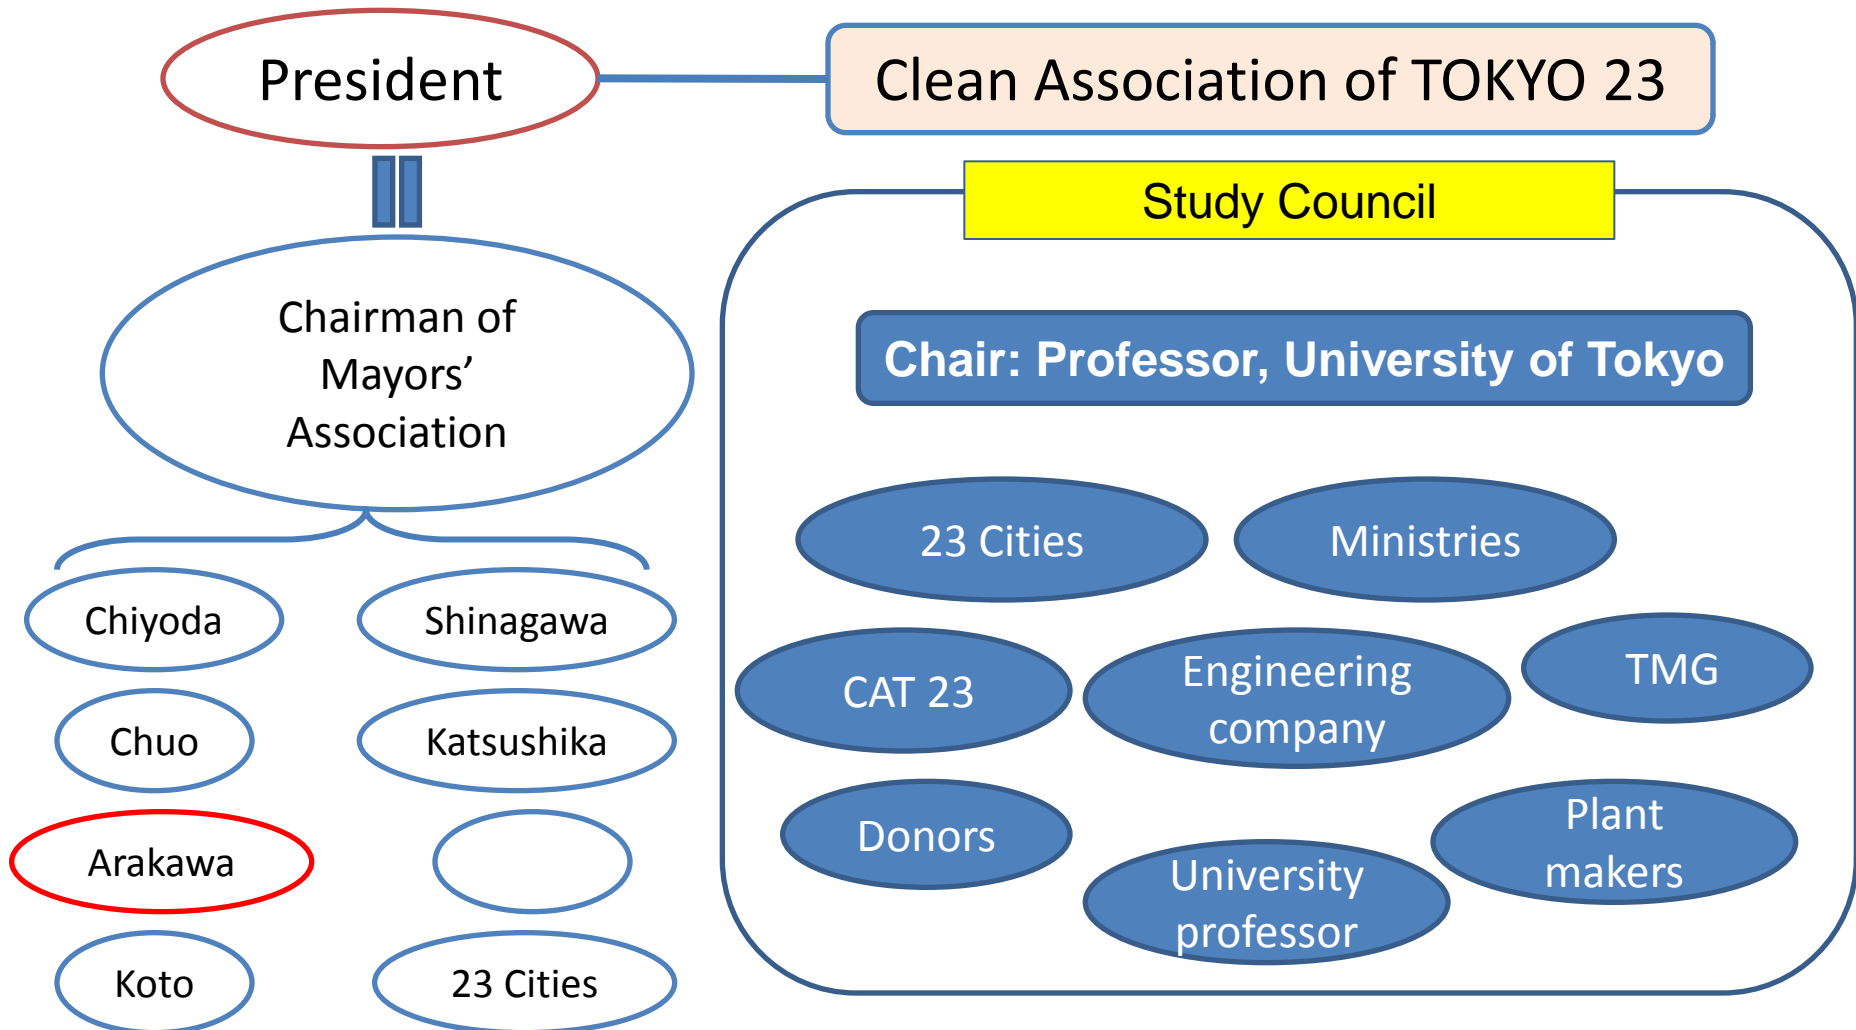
President

Clean Association of TOKYO 23

Study Council

Chairman of Mayors’ Association

Chair: Professor, University of Tokyo

Chiyoda

Shinagawa

Chuo

Katsushika

Arakawa

Koto

23 Cities

23 Cities

Ministries

CAT 23

Engineering company

TMG

Donors

Plant makers

University professor